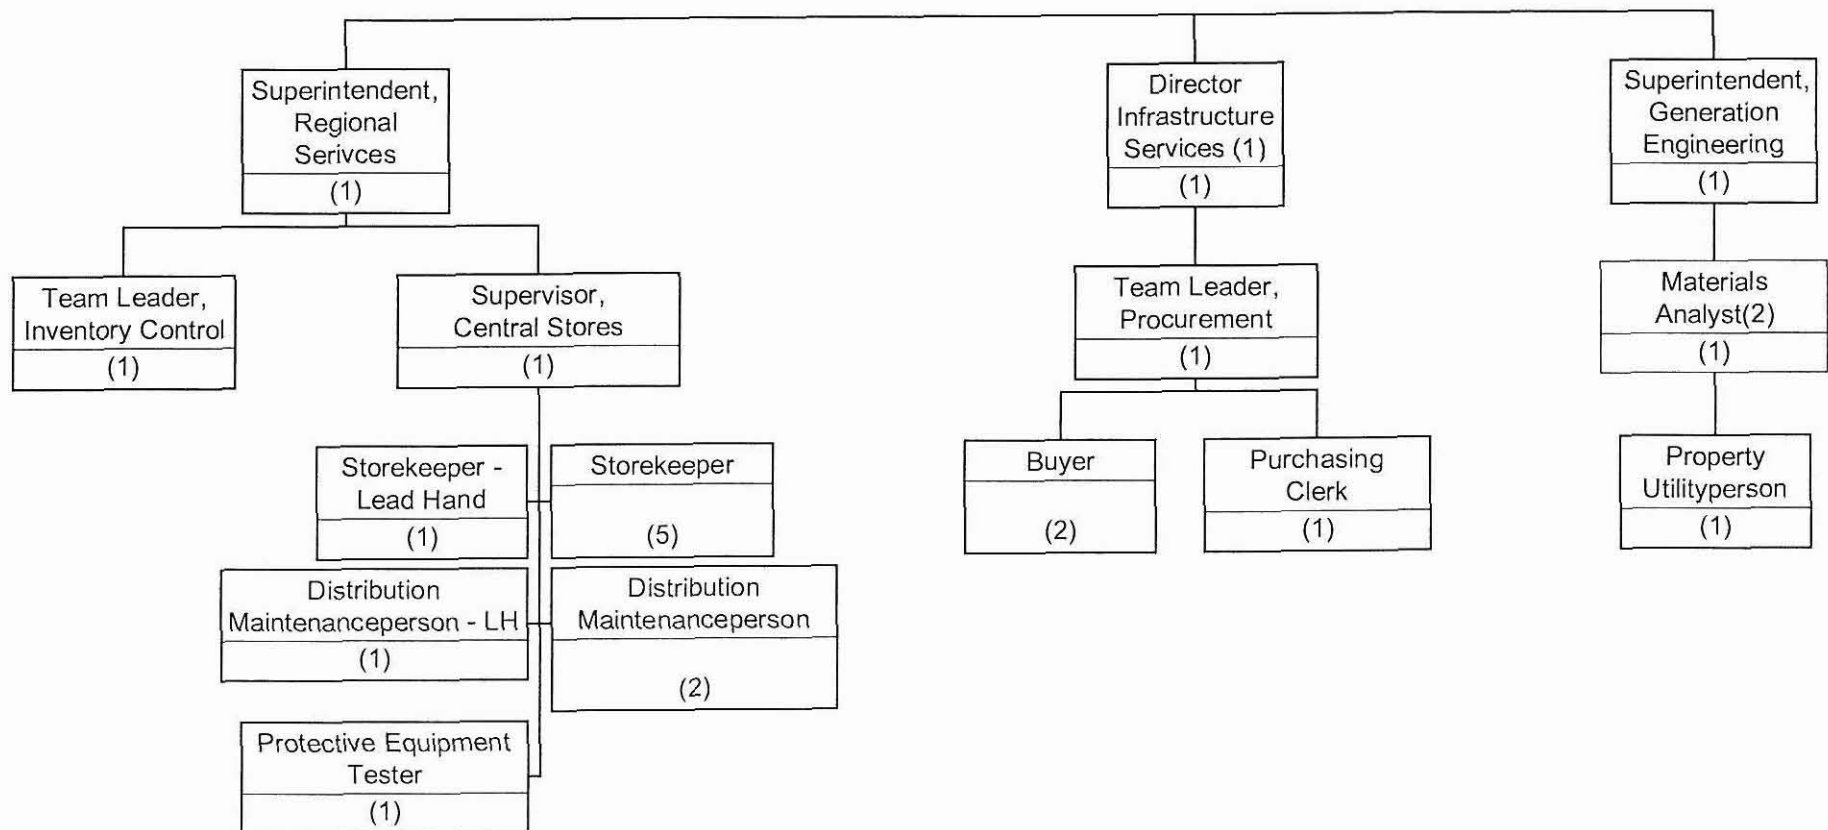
Superintendent, Regional Serivces
(1)

Team Leader, Inventory Control
(1)

Supervisor, Central Stores
(1)

Storekeeper - Lead Hand
(1)

Storekeeper
(5)

Distribution Maintenanceperson - LH
(1)

Distribution Maintenanceperson
(2)

Protective Equipment Tester
(1)

Director Infrastructure Services (1)
(1)

Team Leader, Procurement
(1)

Buyer
(2)

Purchasing Clerk
(1)

Superintendent, Generation Engineering
(1)

Materials Analyst(2)
(1)

Property Utilityperson
(1)